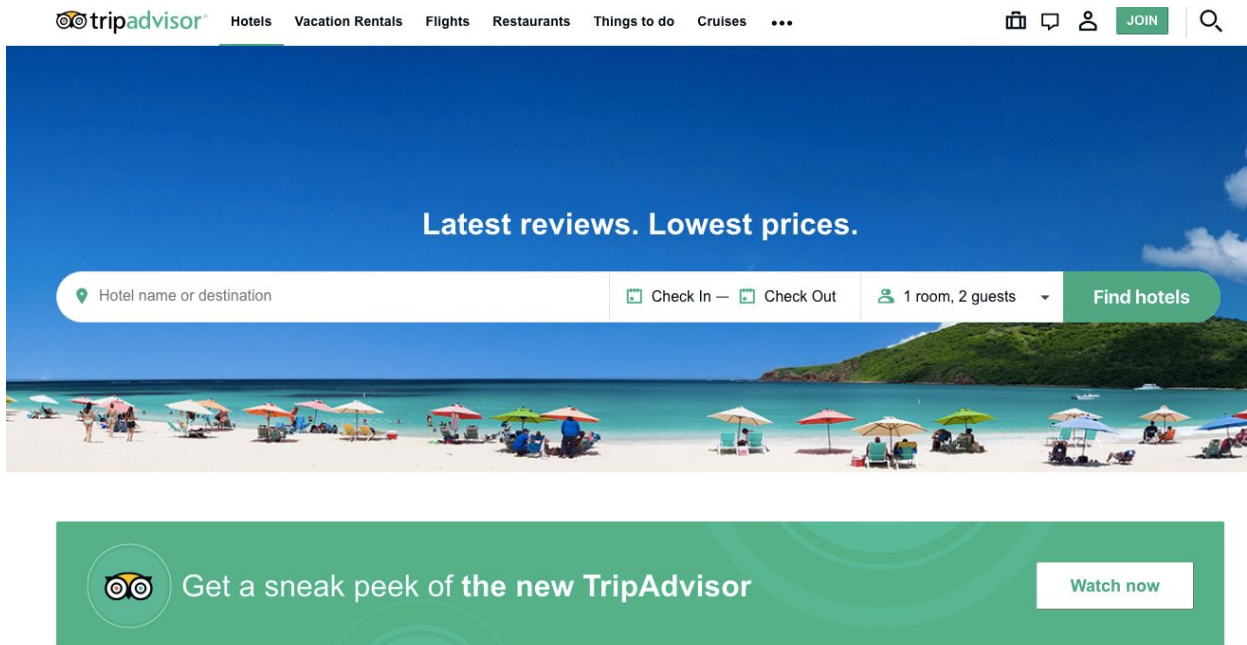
tripadvisor Hotels Vacation Rentals Flights Restaurants Things to do Cruises ••• JOIN

Latest reviews. Lowest prices.

Hotel name or destination
Check In — Check Out
1 room, 2 guests
Find hotels

Get a sneak peek of the new TripAdvisor
Watch now